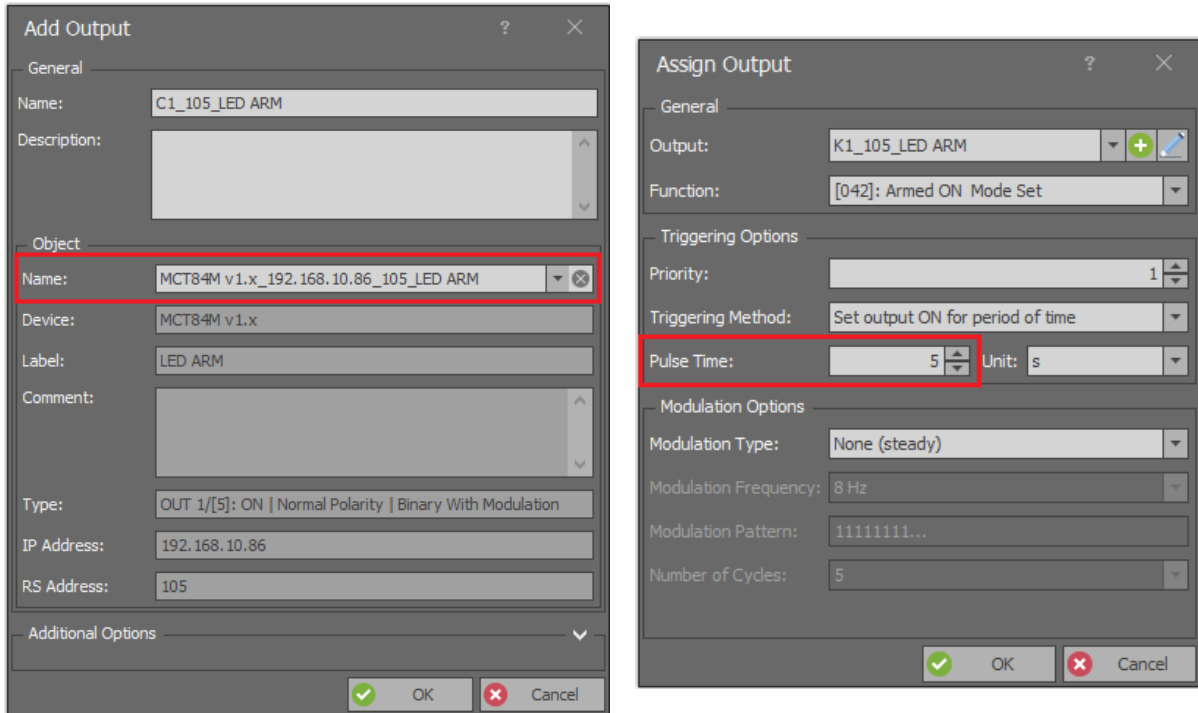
Add Output ? ×

General

Name: C1_105_LED ARM

Description:

Object

Name: MCT84M v1.x_192.168.10.86_105_LED ARM

Device: MCT84M v1.x

Label: LED ARM

Comment:

Type: OUT 1/[5]: ON | Normal Polarity | Binary With Modulation

IP Address: 192.168.10.86

RS Address: 105

Additional Options

OK Cancel

Assign Output ? ×

General

Output: K1_105_LED ARM

Function: [042]: Armed ON Mode Set

Triggering Options

Priority: 1

Triggering Method: Set output ON for period of time

Pulse Time: 5 Unit: s

Modulation Options

Modulation Type: None (steady)

Modulation Frequency: 8 Hz

Modulation Pattern: 11111111...

Number of Cycles: 5

OK Cancel